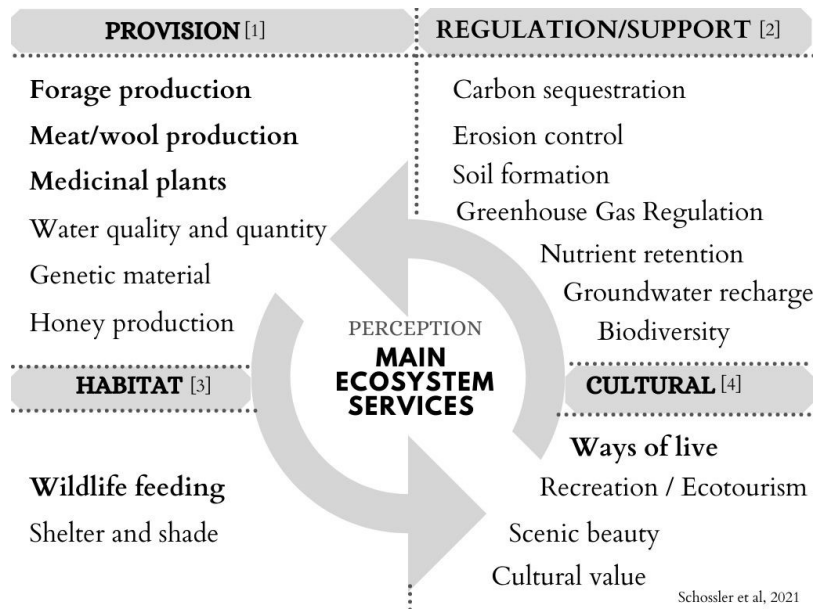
PROVISION [1]

Forage production

Meat/wool production

Medicinal plants

Water quality and quantity

Genetic material

Honey production

REGULATION/SUPPORT [2]

Carbon sequestration

Erosion control

Soil formation

Greenhouse Gas Regulation

Nutrient retention

Groundwater recharge

Biodiversity

PERCEPTION

MAIN ECOSYSTEM SERVICES

HABITAT [3]

Wildlife feeding

Shelter and shade

CULTURAL [4]

Ways of live

Recreation / Ecotourism

Scenic beauty

Cultural value

Schossler et al, 2021